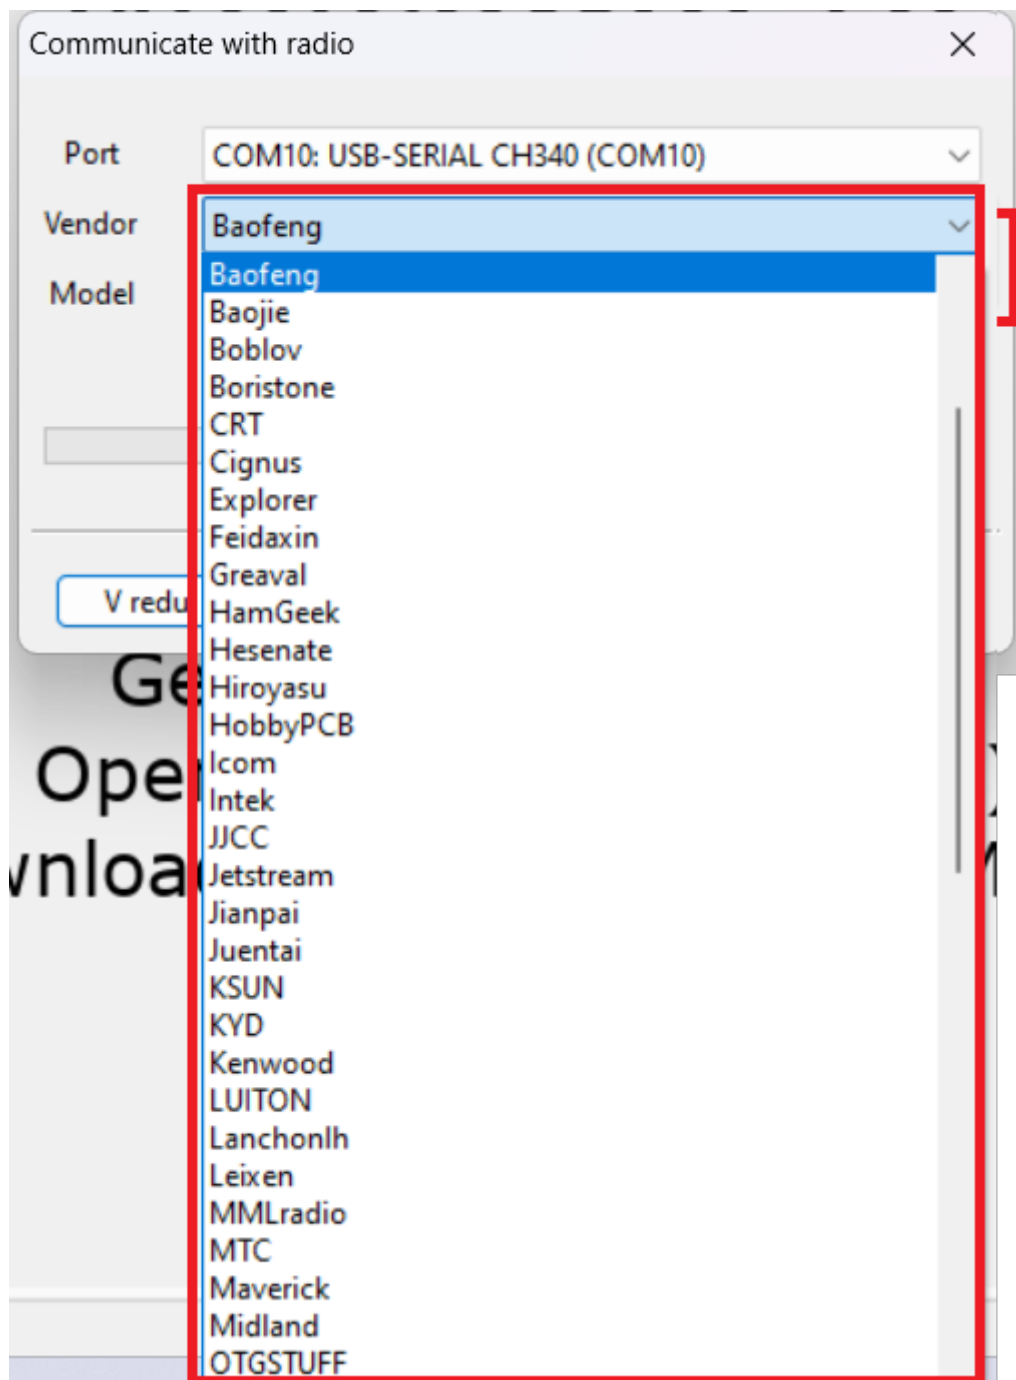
Communicate with radio

Port COM10: USB-SERIAL CH340 (COM10)

Vendor Baofeng

Model

V redu

Ge
Ope
wnloa

Baofeng
Baojie
Boblov
Boristone
CRT
Cignus
Explorer
Feidaxin
Greaval
HamGeek
Hesenate
Hiroyasu
HobbyPCB
Icom
Intek
JJCC
Jetstream
Jianpai
Juentai
KSUN
KYD
Kenwood
LUITON
Lanchonlh
Leixen
MMLradio
MTC
Maverick
Midland
OTGSTUFF